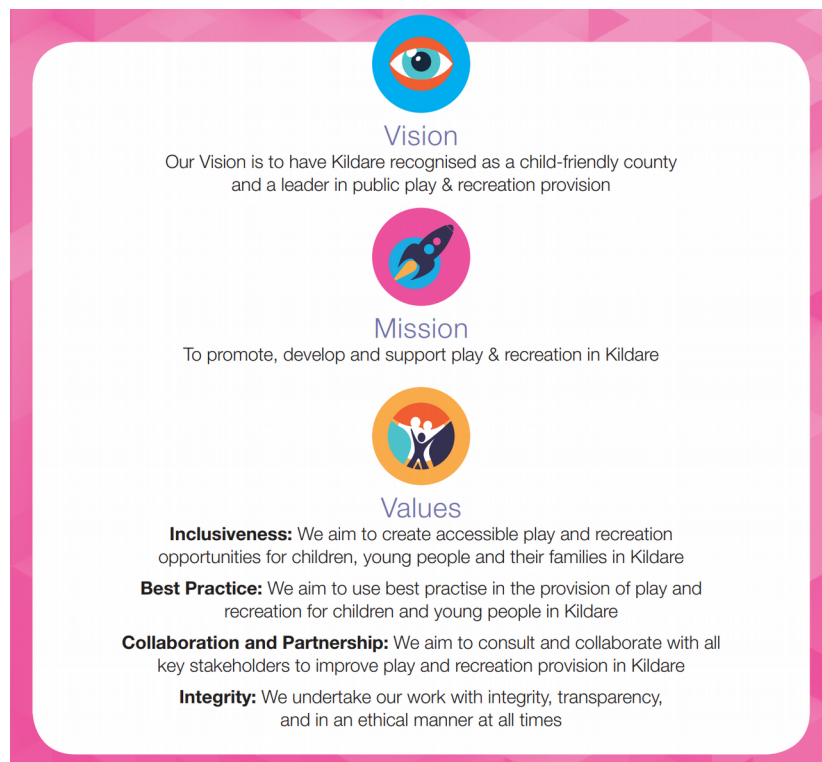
Vision
Our Vision is to have Kildare recognised as a child-friendly county and a leader in public play & recreation provision

Mission
To promote, develop and support play & recreation in Kildare

Values
**Inclusiveness:** We aim to create accessible play and recreation opportunities for children, young people and their families in Kildare

**Best Practice:** We aim to use best practise in the provision of play and recreation for children and young people in Kildare

**Collaboration and Partnership:** We aim to consult and collaborate with all key stakeholders to improve play and recreation provision in Kildare

**Integrity:** We undertake our work with integrity, transparency, and in an ethical manner at all times